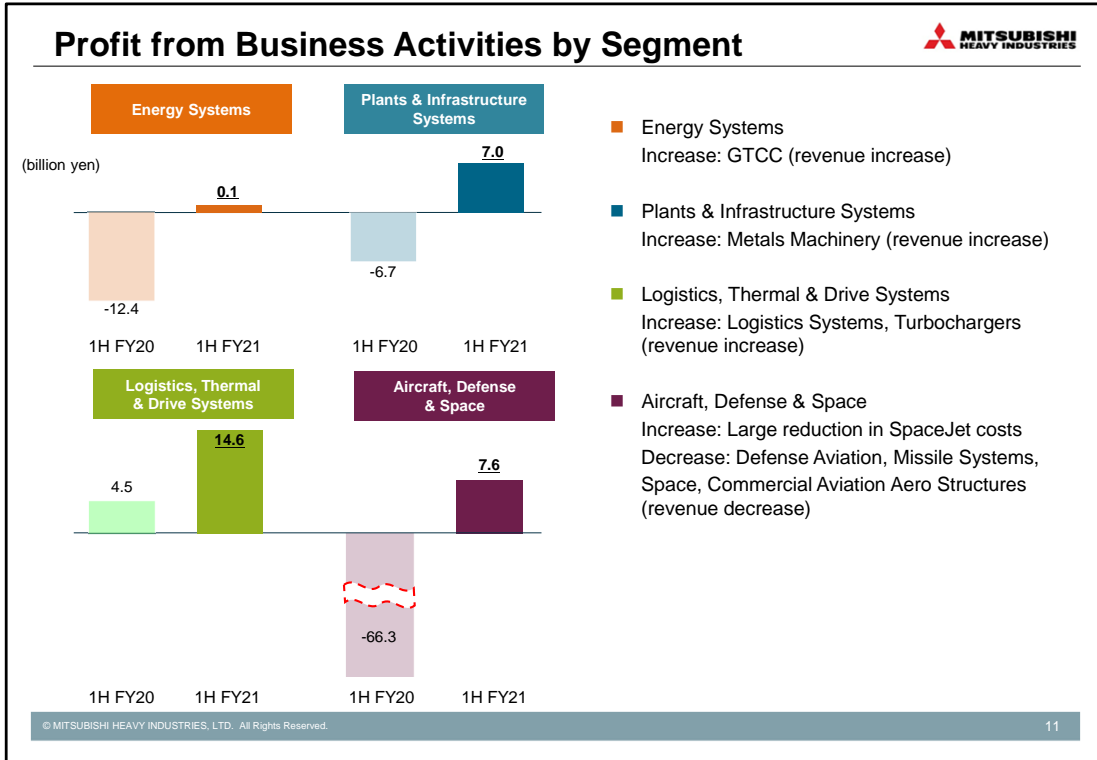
Profit from Business Activities by Segment

MITSUBISHI HEAVY INDUSTRIES

Energy Systems

(billion yen)

0.1

-12.4

1H FY20 1H FY21

Plants & Infrastructure Systems

7.0

-6.7

1H FY20 1H FY21

Logistics, Thermal & Drive Systems

14.6

4.5

1H FY20 1H FY21

Aircraft, Defense & Space

7.6

-66.3

1H FY20 1H FY21

Energy Systems
Increase: GTCC (revenue increase)

Plants & Infrastructure Systems
Increase: Metals Machinery (revenue increase)

Logistics, Thermal & Drive Systems
Increase: Logistics Systems, Turbochargers (revenue increase)

Aircraft, Defense & Space
Increase: Large reduction in SpaceJet costs
Decrease: Defense Aviation, Missile Systems, Space, Commercial Aviation Aero Structures (revenue decrease)

© MITSUBISHI HEAVY INDUSTRIES, LTD. All Rights Reserved.

11